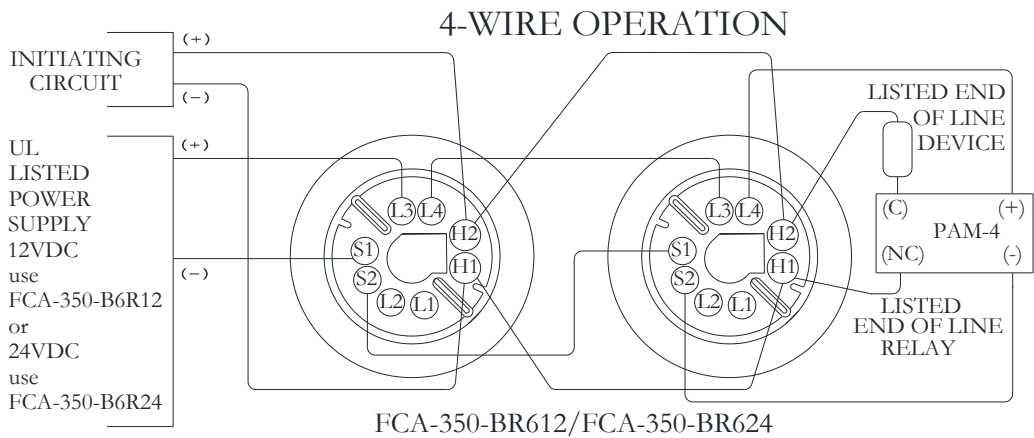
4-WIRE OPERATION

INITIATING CIRCUIT
(+)
(−)

UL LISTED POWER SUPPLY 12VDC use FCA-350-B6R12 or 24VDC use FCA-350-B6R24
(+)
(−)

L3 L4 H2 S1 S2 H1 L2 L1

L3 L4 H2 S1 S2 H1 L2 L1

LISTED END OF LINE DEVICE

(C) (+)
PAM-4
(NC) (-)

LISTED END OF LINE RELAY

FCA-350-BR612/FCA-350-BR624